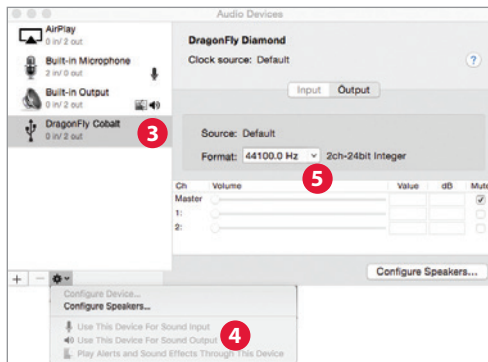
Audio Devices

AirPlay
0 in/ 2 out

Built-in Microphone
2 in/ 0 out

Built-in Output
0 in/ 2 out

DragonFly Cobalt
0 in/ 2 out

3

DragonFly Diamond
Clock source: Default

?

Input Output

Source: Default
Format: 44100.0 Hz 2ch-24bit Integer

5

| Ch | Volume | Value | dB | Mute |
|---|---|---|---|---|
| Master | | | | ☑ |
| 1: | | | | |
| 2: | | | | |

Configure Speakers...

+ −

Configure Device...
Configure Speakers...
Use This Device For Sound Input
Use This Device For Sound Output
Play Alerts and Sound Effects Through This Device

4